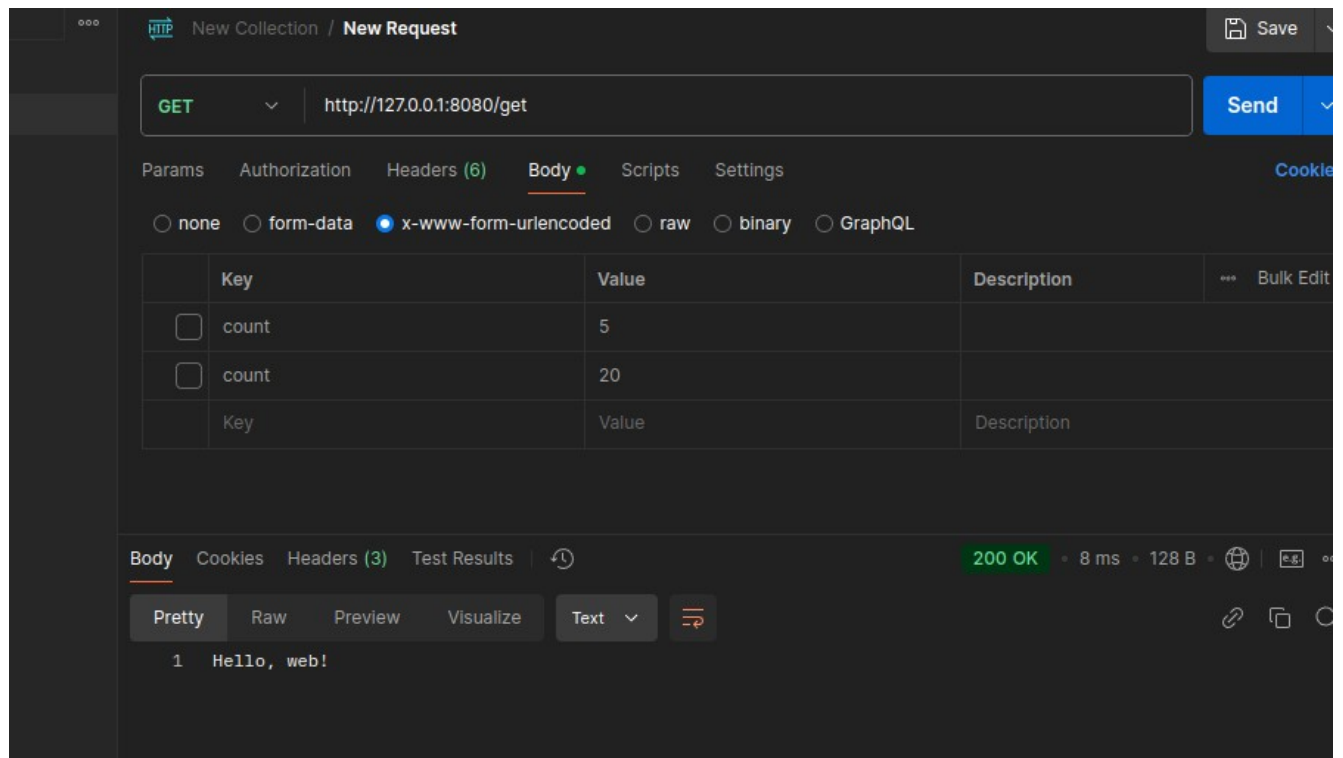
HTTP New Collection / New Request

Save

GET http://127.0.0.1:8080/get

Send

Params Authorization Headers (6) Body Scripts Settings

Cookie

none form-data x-www-form-urlencoded raw binary GraphQL

| | Key | Value | Description | Bulk Edit |
|---|---|---|---|---|
| | count | 5 | | |
| | count | 20 | | |
| | Key | Value | Description | |

Body Cookies Headers (3) Test Results

200 OK 8 ms 128 B

e.g.

Pretty Raw Preview Visualize Text

1 Hello, web!